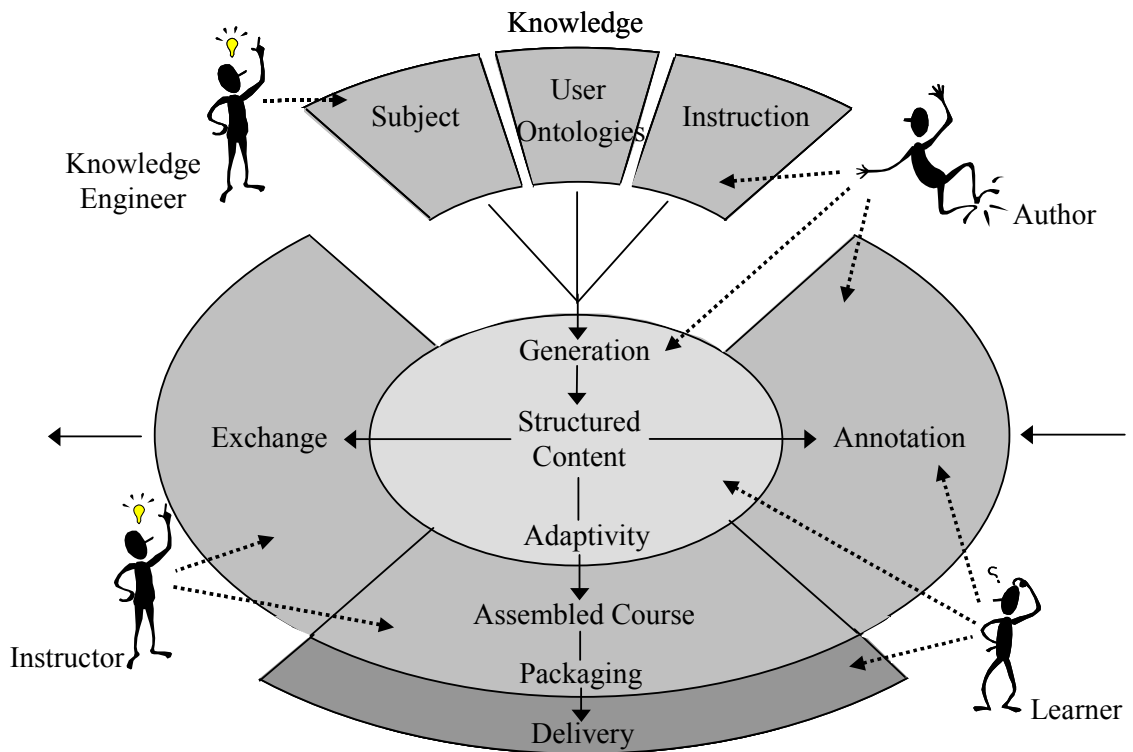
Knowledge

Subject

User Ontologies

Instruction

Knowledge Engineer

Author

Generation

Exchange

Structured Content

Annotation

Adaptivity

Assembled Course

Packaging

Delivery

Instructor

Learner